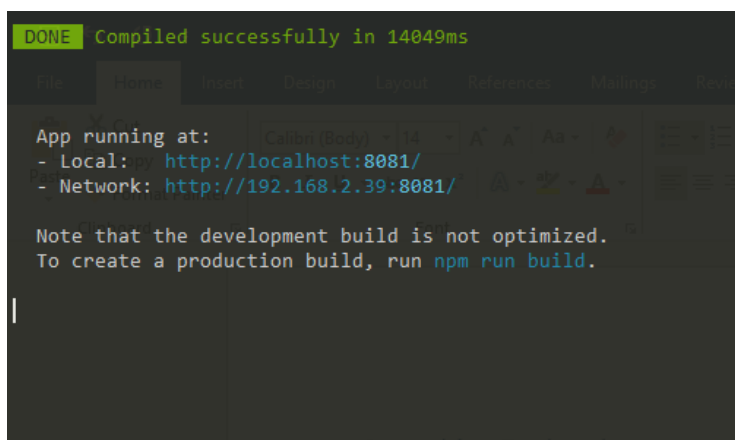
DONE Compiled successfully in 14049ms

App running at:
- Local: http://localhost:8081/
- Network: http://192.168.2.39:8081/

Note that the development build is not optimized.
To create a production build, run npm run build.